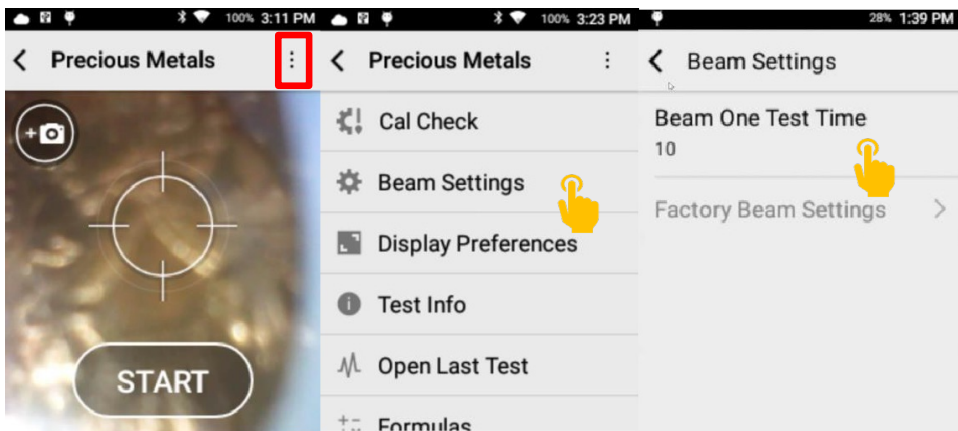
100% 3:11 PM

Precious Metals

START

100% 3:23 PM

Precious Metals

Cal Check

Beam Settings

Display Preferences

Test Info

Open Last Test

Formulas

28% 1:39 PM

Beam Settings

Beam One Test Time

10

Factory Beam Settings